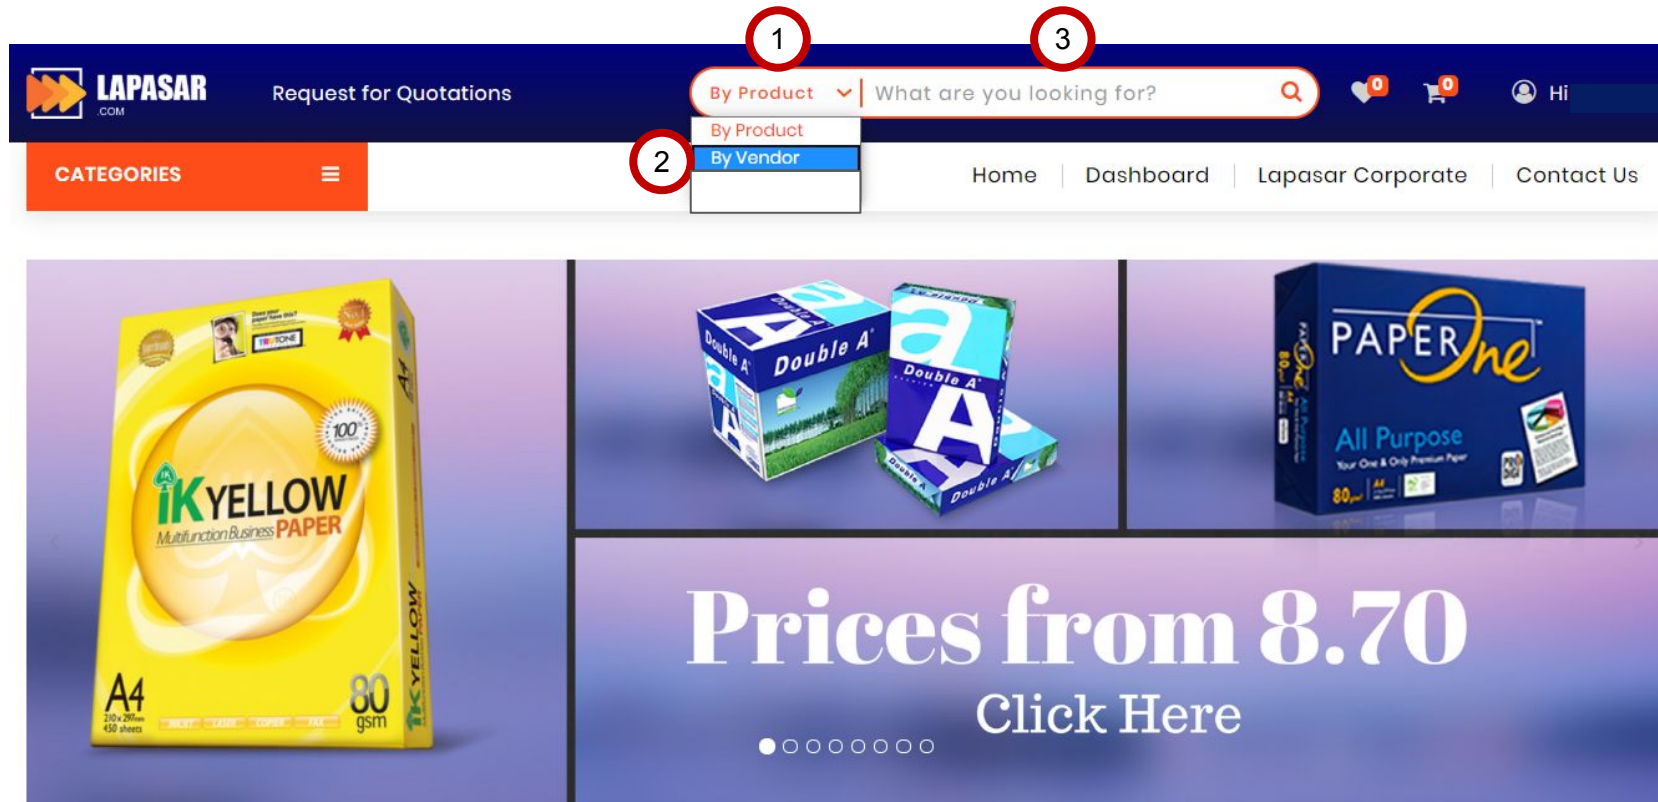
1

3

LAPASAR .COM

Request for Quotations

By Product

What are you looking for?

0

0

Hi

By Product
By Vendor

2

CATEGORIES

Home | Dashboard | Lapasar Corporate | Contact Us

IK YELLOW Multifunction Business PAPER

100

A4

80 gsm

IK YELLOW

Double A

Double A

PAPER One

All Purpose

Your One & Only Premium Paper

80

Prices from 8.70

Click Here